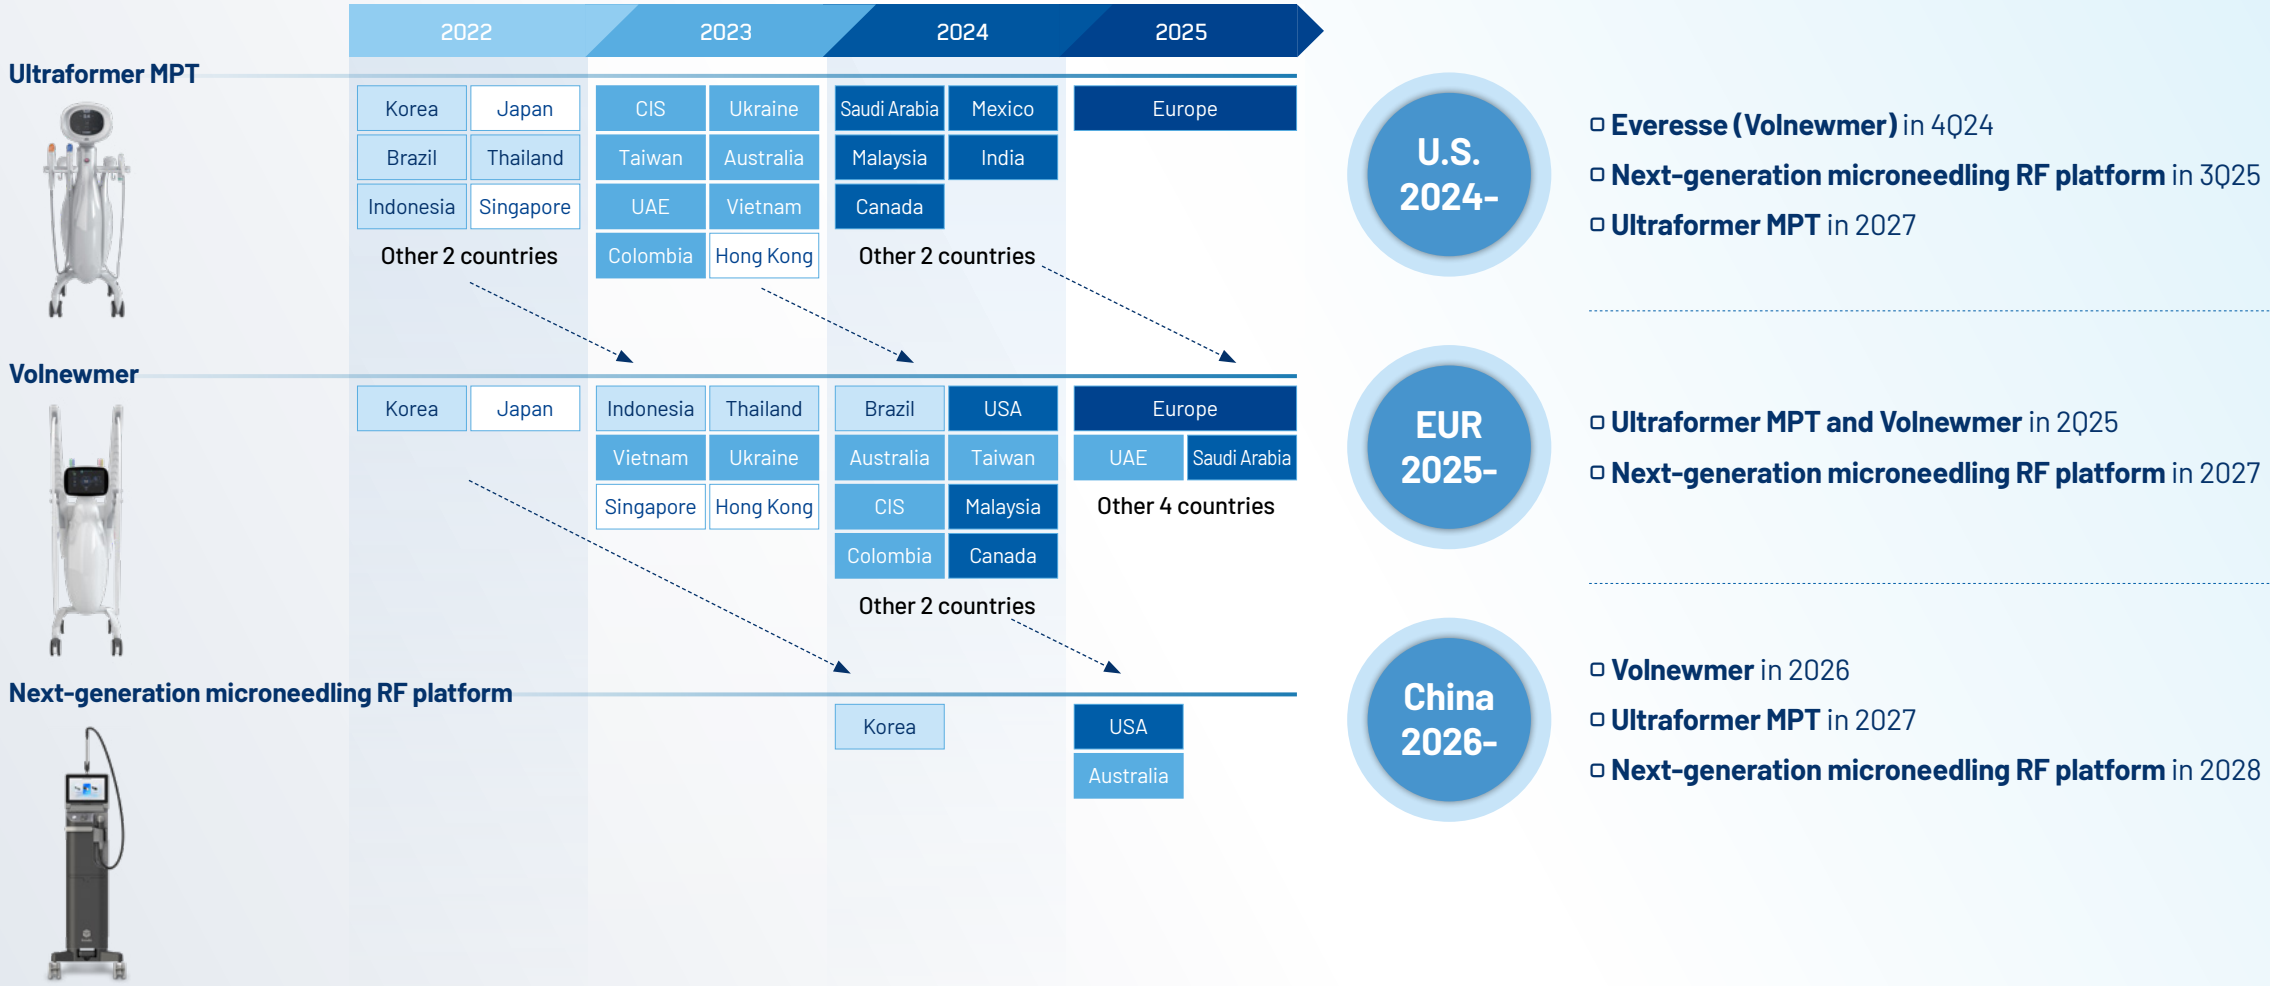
2022 2023 2024 2025

Ultraformer MPT

| 2022 | | 2023 | | 2024 | | 2025 |
|---|---|---|---|---|---|---|
| Korea | Japan | CIS | Ukraine | Saudi Arabia | Mexico | Europe |
| Brazil | Thailand | Taiwan | Australia | Malaysia | India | |
| Indonesia | Singapore | UAE | Vietnam | Canada | | |
| Other 2 countries | | Colombia | Hong Kong | Other 2 countries | | |

Volnewmer

| 2022 | | 2023 | | 2024 | | 2025 | |
|---|---|---|---|---|---|---|---|
| Korea | Japan | Indonesia | Thailand | Brazil | USA | Europe | |
| | | Vietnam | Ukraine | Australia | Taiwan | UAE | Saudi Arabia |
| | | Singapore | Hong Kong | CIS | Malaysia | Other 4 countries | |
| | | | | Colombia | Canada | | |
| | | | | Other 2 countries | | | |

Next-generation microneedling RF platform

| 2024 | 2025 |
|---|---|
| Korea | USA |
| | Australia |

U.S. 2024-
Everesse (Volnewmer) in 4Q24
Next-generation microneedling RF platform in 3Q25
Ultraformer MPT in 2027

EUR 2025-
Ultraformer MPT and Volnewmer in 2Q25
Next-generation microneedling RF platform in 2027

China 2026-
Volnewmer in 2026
Ultraformer MPT in 2027
Next-generation microneedling RF platform in 2028